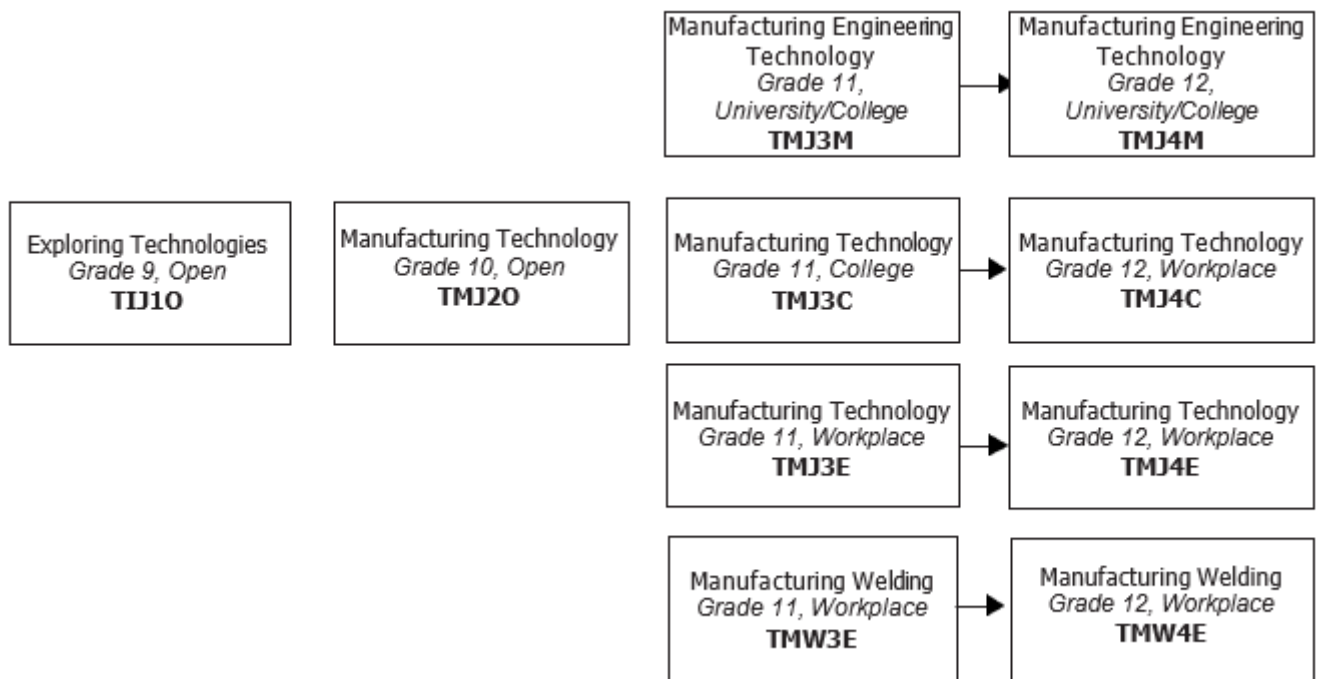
Exploring Technologies
Grade 9, Open
TIJ1O

Manufacturing Technology
Grade 10, Open
TMJ2O

Manufacturing Engineering Technology
Grade 11, University/College
TMJ3M

Manufacturing Engineering Technology
Grade 12, University/College
TMJ4M

Manufacturing Technology
Grade 11, College
TMJ3C

Manufacturing Technology
Grade 12, Workplace
TMJ4C

Manufacturing Technology
Grade 11, Workplace
TMJ3E

Manufacturing Technology
Grade 12, Workplace
TMJ4E

Manufacturing Welding
Grade 11, Workplace
TMW3E

Manufacturing Welding
Grade 12, Workplace
TMW4E